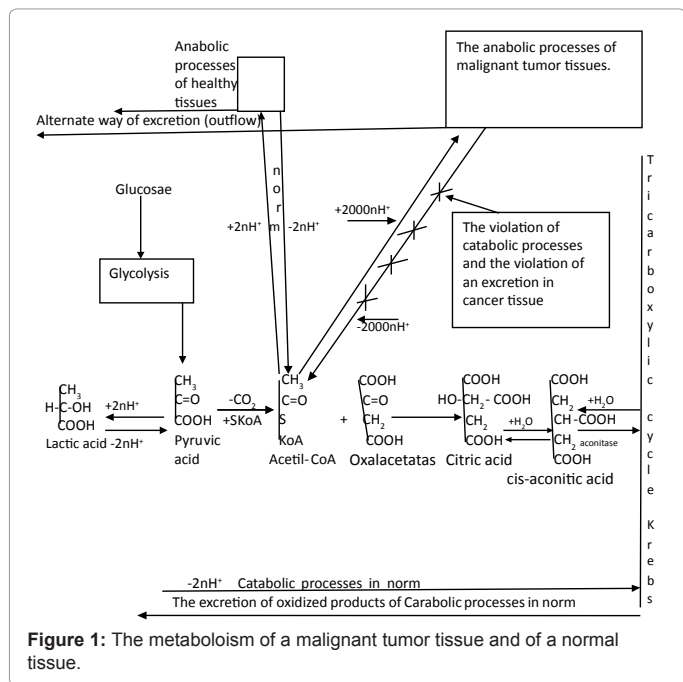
Anabolic processes of healthy tissues

The anabolic processes of malignant tumor tissues.

Alternate way of excretion (outflow)

Tricarboxylic cycle Krebs

Glucosae

n o r m

$+2nH^+$ $-2nH^+$

$+2000nH^+$

The violation of catabolic processes and the violation of an excretion in cancer tissue

Glycolysis

$-2000nH^+$

$CH_3$
H-C-OH
COOH
Lactic acid

$+2nH^+$
$-2nH^+$

$CH_3$
C=O
COOH
Pyruvic acid

$-CO_2$
$+SKoA$

$CH_3$
C=O
S
KoA
Acetil- CoA

+

COOH
C=O
$CH_2$
COOH
Oxalacetatas

COOH
HO-$CH_2$- COOH
$CH_2$
COOH
Citric acid

$+H_2O$

COOH
$CH_2$
CH -COOH
$CH_2$ aconitase
COOH
cis-aconitic acid

$+H_2O$

$-2nH^+$ Catabolic processes in norm

The excretion of oxidized products of Carabolic processes in norm

**Figure 1:** The metaboloism of a malignant tumor tissue and of a normal tissue.